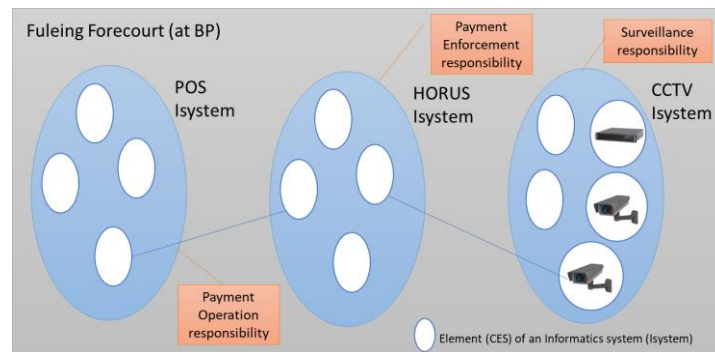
Fuleing Forecourt (at BP)

Payment Enforcement responsibility

Surveillance responsibility

POS Isystem

HORUS Isystem

CCTV Isystem

Payment Operation responsibility

Element (CES) of an Informatics system (Isystem)